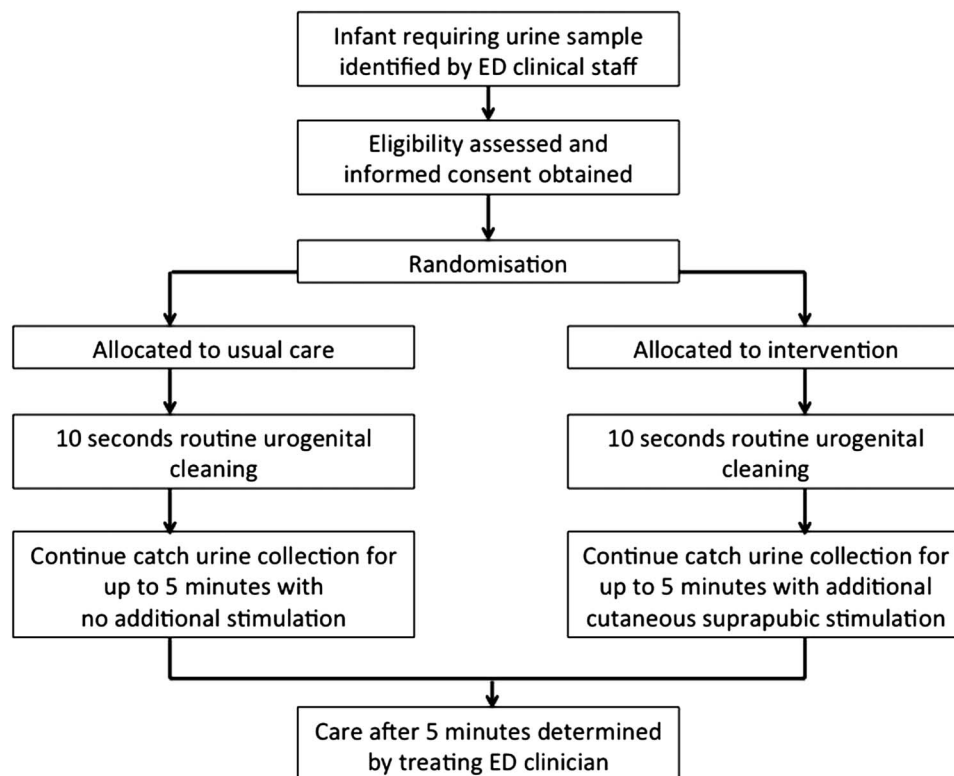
Infant requiring urine sample identified by ED clinical staff

Eligibility assessed and informed consent obtained

Randomisation

Allocated to usual care

10 seconds routine urogenital cleaning

Continue catch urine collection for up to 5 minutes with no additional stimulation

Allocated to intervention

10 seconds routine urogenital cleaning

Continue catch urine collection for up to 5 minutes with additional cutaneous suprapubic stimulation

Care after 5 minutes determined by treating ED clinician